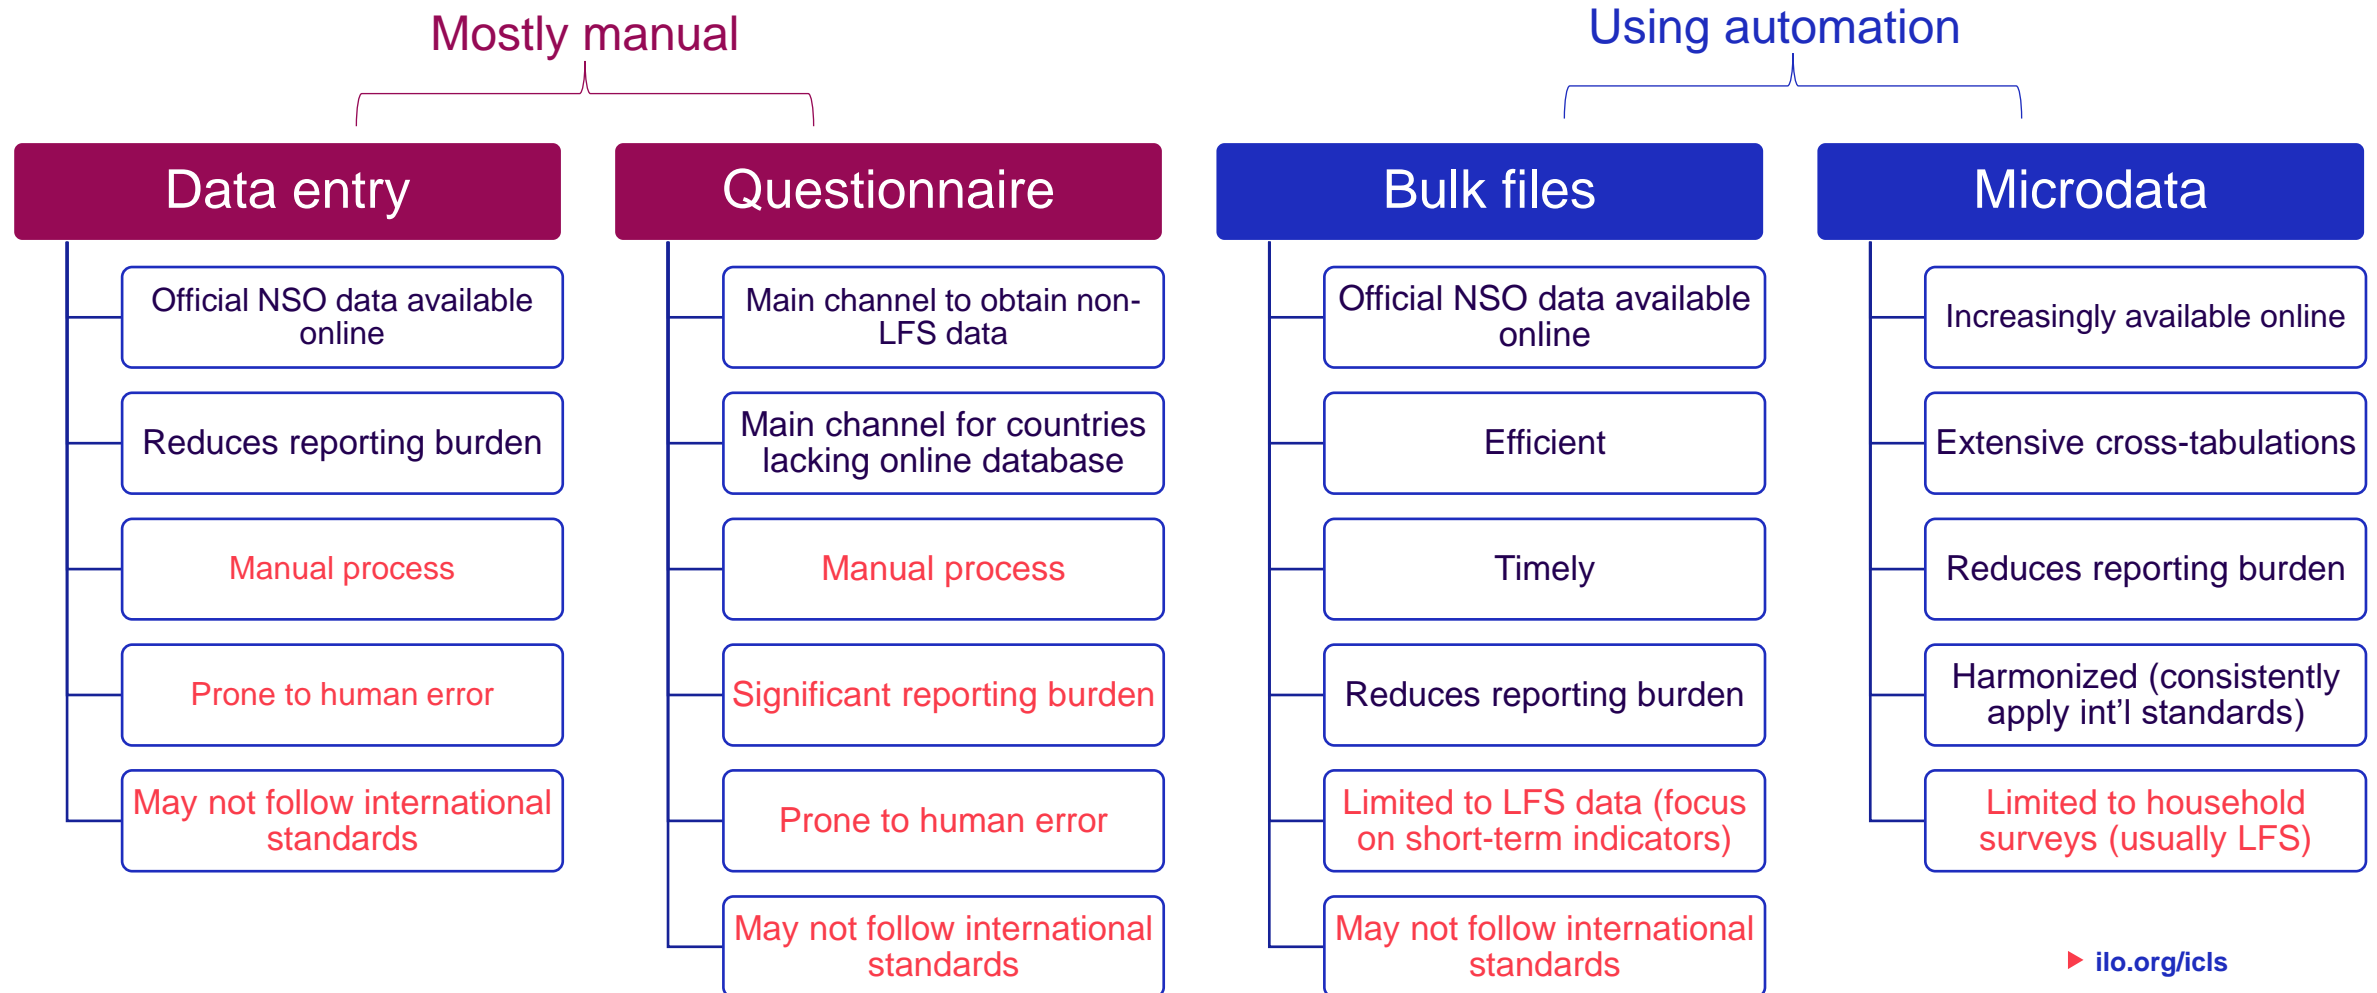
Mostly manual

Using automation

Data entry

Official NSO data available online

Reduces reporting burden

Manual process

Prone to human error

May not follow international standards

Questionnaire

Main channel to obtain non-LFS data

Main channel for countries lacking online database

Manual process

Significant reporting burden

Prone to human error

May not follow international standards

Bulk files

Official NSO data available online

Efficient

Timely

Reduces reporting burden

Limited to LFS data (focus on short-term indicators)

May not follow international standards

Microdata

Increasingly available online

Extensive cross-tabulations

Reduces reporting burden

Harmonized (consistently apply int'l standards)

Limited to household surveys (usually LFS)

ilo.org/icls